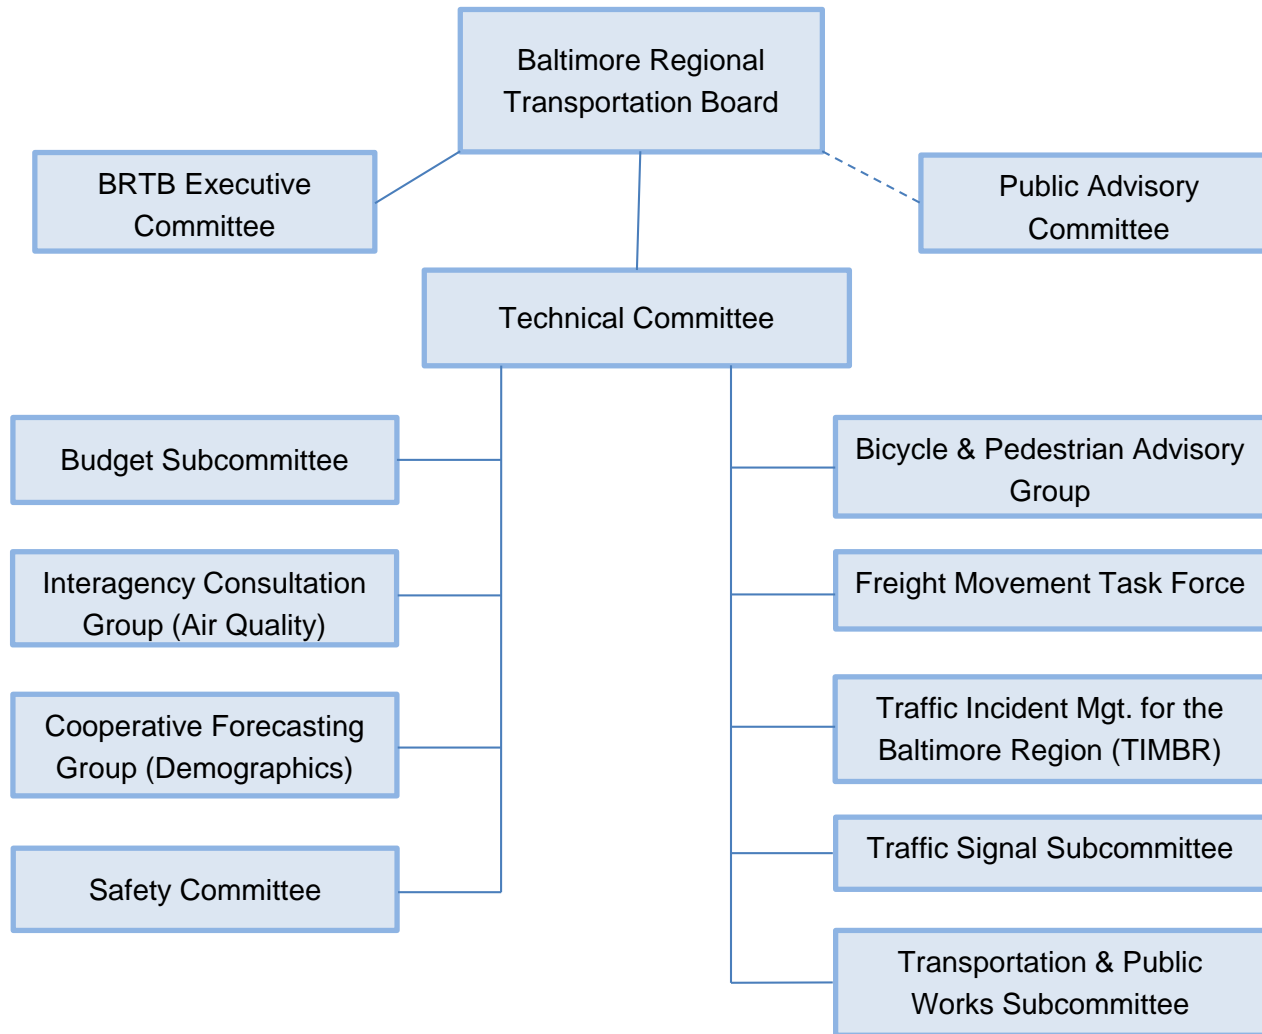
Baltimore Regional Transportation Board

BRTB Executive Committee

Public Advisory Committee

Technical Committee

Budget Subcommittee

Interagency Consultation Group (Air Quality)

Cooperative Forecasting Group (Demographics)

Safety Committee

Bicycle & Pedestrian Advisory Group

Freight Movement Task Force

Traffic Incident Mgt. for the Baltimore Region (TIMBR)

Traffic Signal Subcommittee

Transportation & Public Works Subcommittee